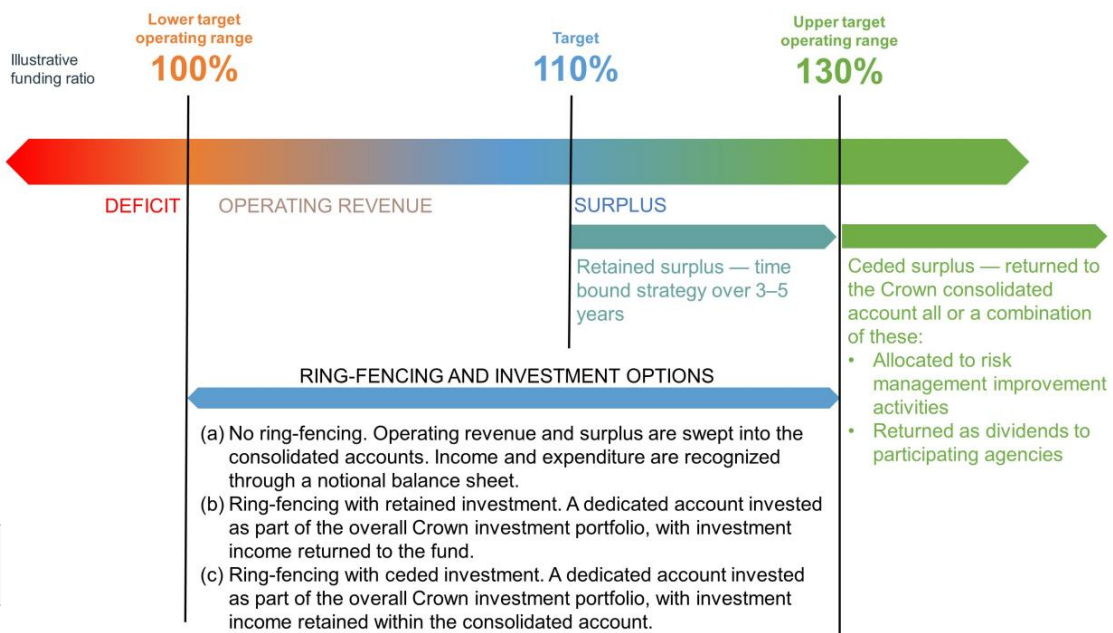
Illustrative funding ratio

Lower target operating range
100%

Target
110%

Upper target operating range
130%

DEFICIT

OPERATING REVENUE

SURPLUS

Retained surplus — time bound strategy over 3–5 years

Ceded surplus — returned to the Crown consolidated account all or a combination of these:
• Allocated to risk management improvement activities
• Returned as dividends to participating agencies

RING-FENCING AND INVESTMENT OPTIONS

(a) No ring-fencing. Operating revenue and surplus are swept into the consolidated accounts. Income and expenditure are recognized through a notional balance sheet.
(b) Ring-fencing with retained investment. A dedicated account invested as part of the overall Crown investment portfolio, with investment income returned to the fund.
(c) Ring-fencing with ceded investment. A dedicated account invested as part of the overall Crown investment portfolio, with investment income retained within the consolidated account.